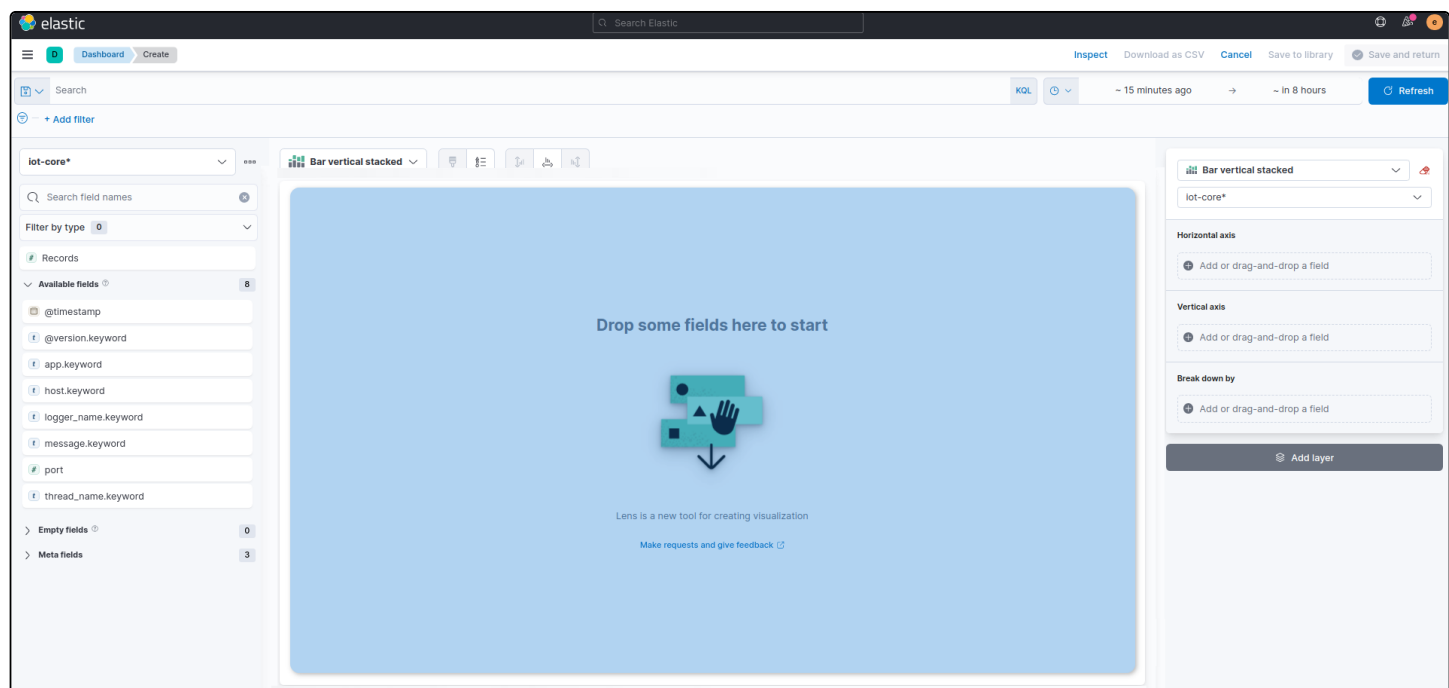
elastic

Search Elastic

e

D Dashboard Create

Inspect Download as CSV Cancel Save to library Save and return

Search

KQL

~ 15 minutes ago → ~ in 8 hours

Refresh

+ Add filter

iot-core*

Search field names

Filter by type 0

Records

Available fields 8

@timestamp

@version.keyword

app.keyword

host.keyword

logger_name.keyword

message.keyword

port

thread_name.keyword

Empty fields 0

Meta fields 3

Bar vertical stacked

Drop some fields here to start

Lens is a new tool for creating visualization

Make requests and give feedback

Bar vertical stacked

iot-core*

Horizontal axis

Add or drag-and-drop a field

Vertical axis

Add or drag-and-drop a field

Break down by

Add or drag-and-drop a field

Add layer